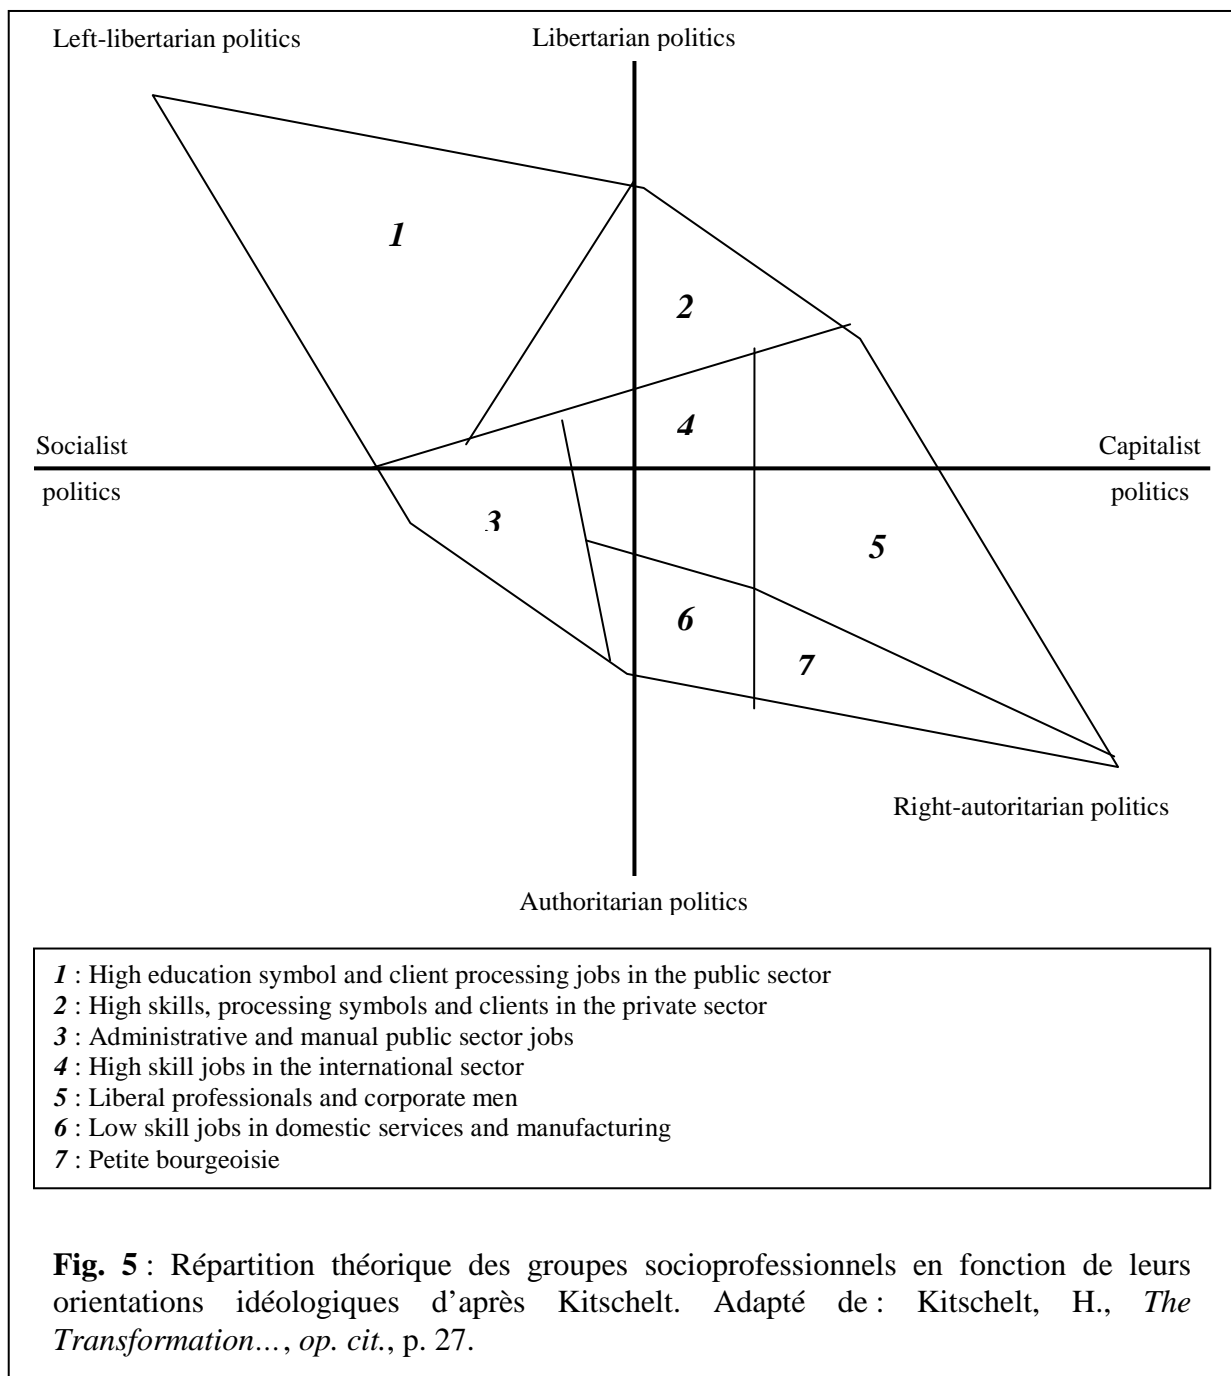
Left-libertarian politics

Libertarian politics

1

2

4

Socialist politics

Capitalist politics

3

5

6

7

Right-autoritarian politics

Authoritarian politics

1 : High education symbol and client processing jobs in the public sector
2 : High skills, processing symbols and clients in the private sector
3 : Administrative and manual public sector jobs
4 : High skill jobs in the international sector
5 : Liberal professionals and corporate men
6 : Low skill jobs in domestic services and manufacturing
7 : Petite bourgeoisie

**Fig. 5** : Répartition théorique des groupes socioprofessionnels en fonction de leurs orientations idéologiques d'après Kitschelt. Adapté de : Kitschelt, H., *The Transformation…*, *op. cit.*, p. 27.